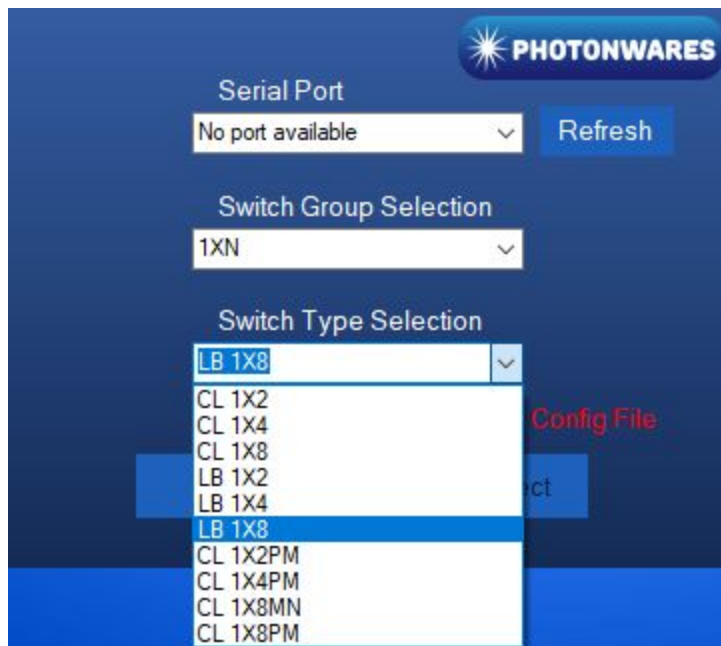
PHOTONWARES

Serial Port

No port available

Refresh

Switch Group Selection

1XN

Switch Type Selection

LB 1X8

CL 1X2
CL 1X4
CL 1X8
LB 1X2
LB 1X4
LB 1X8
CL 1X2PM
CL 1X4PM
CL 1X8MN
CL 1X8PM

Config File

ct